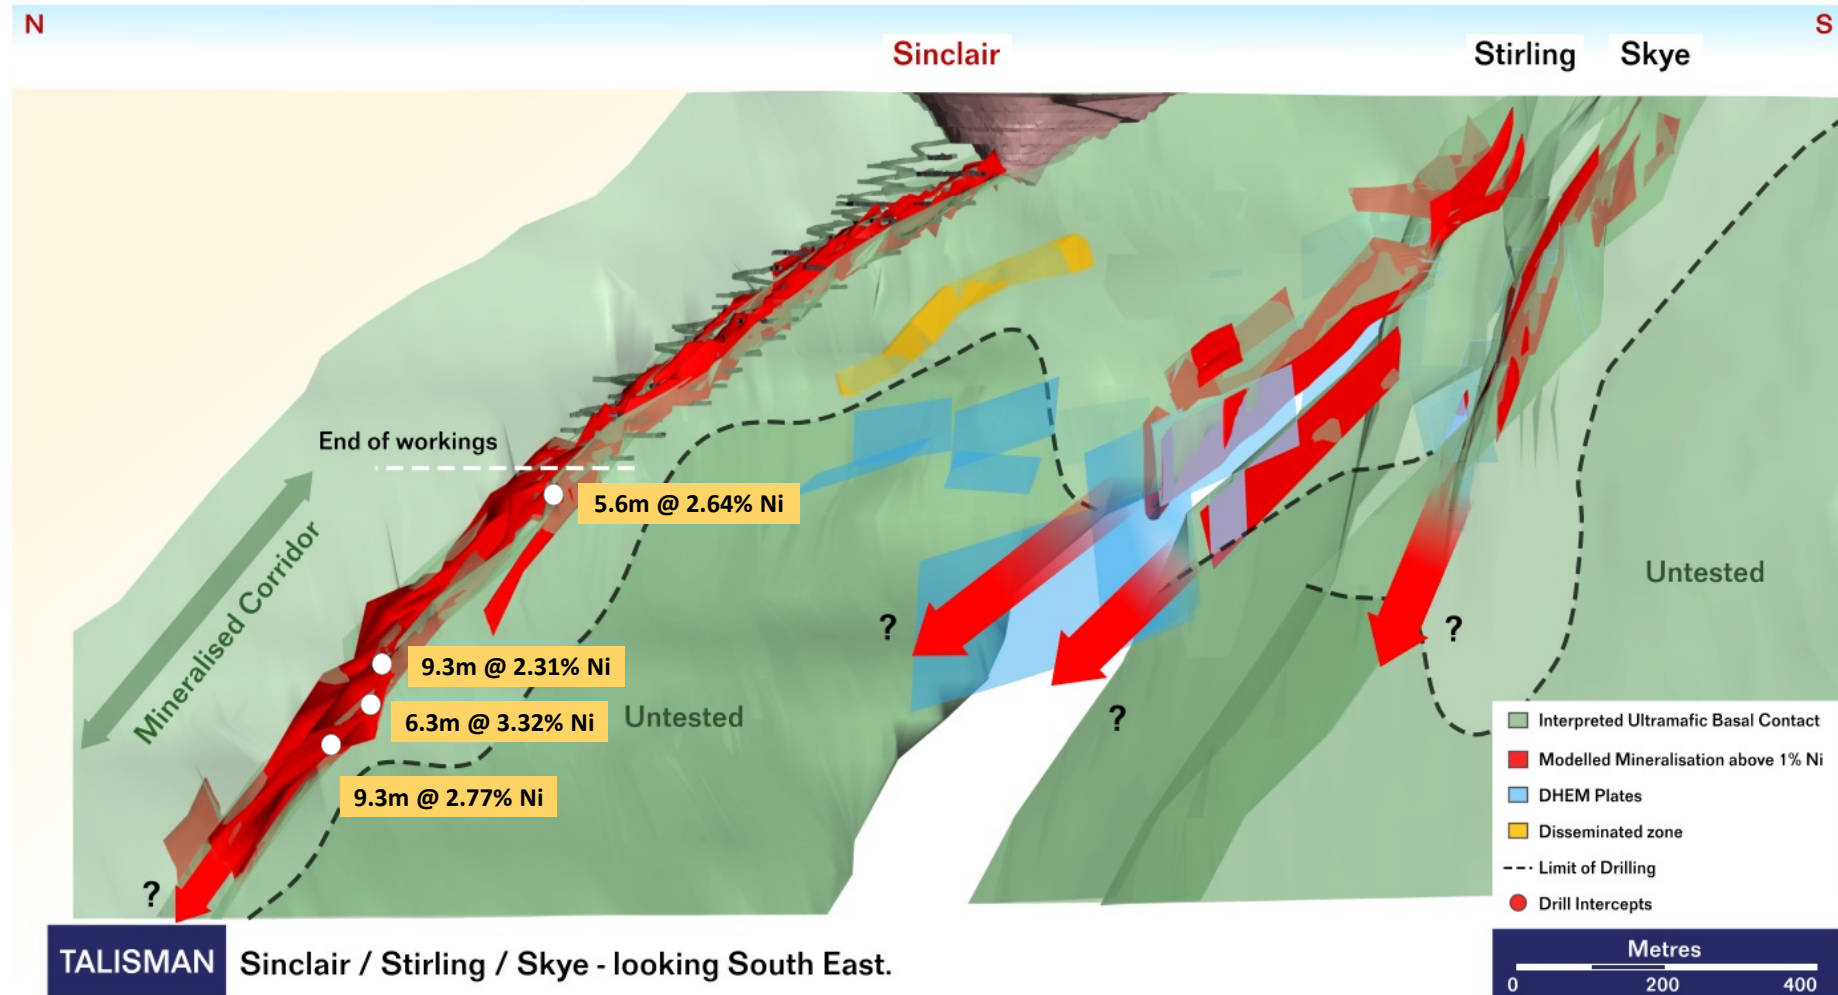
N

Sinclair

Stirling

Skye

S

End of workings

5.6m @ 2.64% Ni

Mineralised Corridor

9.3m @ 2.31% Ni

6.3m @ 3.32% Ni

Untested

9.3m @ 2.77% Ni

?

?

?

?

Untested

Interpreted Ultramafic Basal Contact

Modelled Mineralisation above 1% Ni

DHEM Plates

Disseminated zone

Limit of Drilling

Drill Intercepts

TALISMAN

Sinclair / Stirling / Skye - looking South East.

Metres

0 200 400